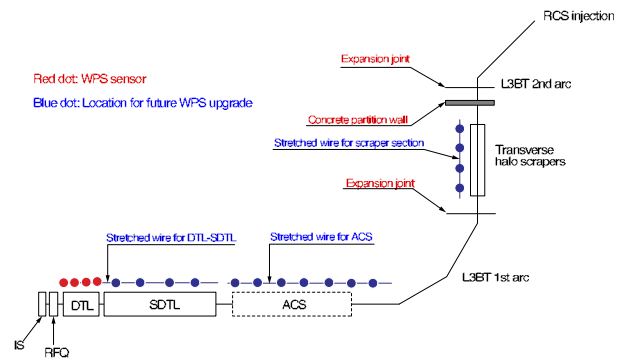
RCS injection

Expansion joint

L3BT 2nd arc

Red dot: WPS sensor

Blue dot: Location for future WPS upgrade

Concrete partition wall

Stretched wire for scraper section

Transverse halo scrapers

Expansion joint

Stretched wire for DTL-SDTL

Stretched wire for ACS

L3BT 1st arc

DTL

SDTL

ACS

IS

RFQ